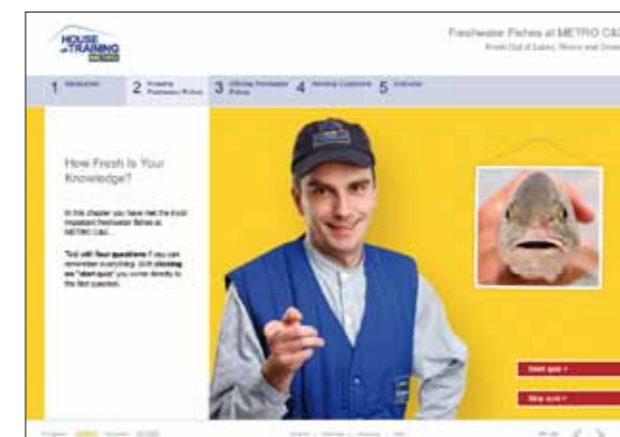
HOUSE of TRAINING METRO

Freshwater Fishes at METRO C&C
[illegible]

1 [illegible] 2 Knowing Freshwater Fishes 3 Offering Freshwater Fishes 4 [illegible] 5 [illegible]

How Fresh Is Your Knowledge?

In this chapter you have met the most important Freshwater fishes at METRO C&C.

Test with four questions if you can remember everything. With clicking on "start quiz" you come directly to the first question.

Start quiz >

Skip quiz >

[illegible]